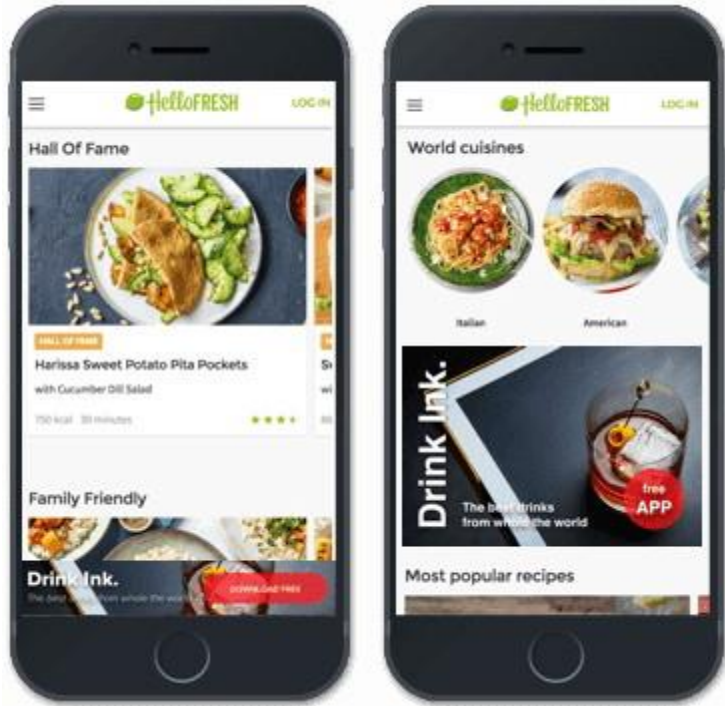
HelloFRESH LOG IN

Hall Of Fame

HALL OF FAME

Harissa Sweet Potato Pita Pockets

with Cucumber Dill Salad

750 kcal 30 minutes

Family Friendly

Drink Ink.

The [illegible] from whole the world

DOWNLOAD FREE

HelloFRESH LOG IN

World cuisines

Italian

American

Drink Ink.

The best drinks from whole the world

free APP

Most popular recipes